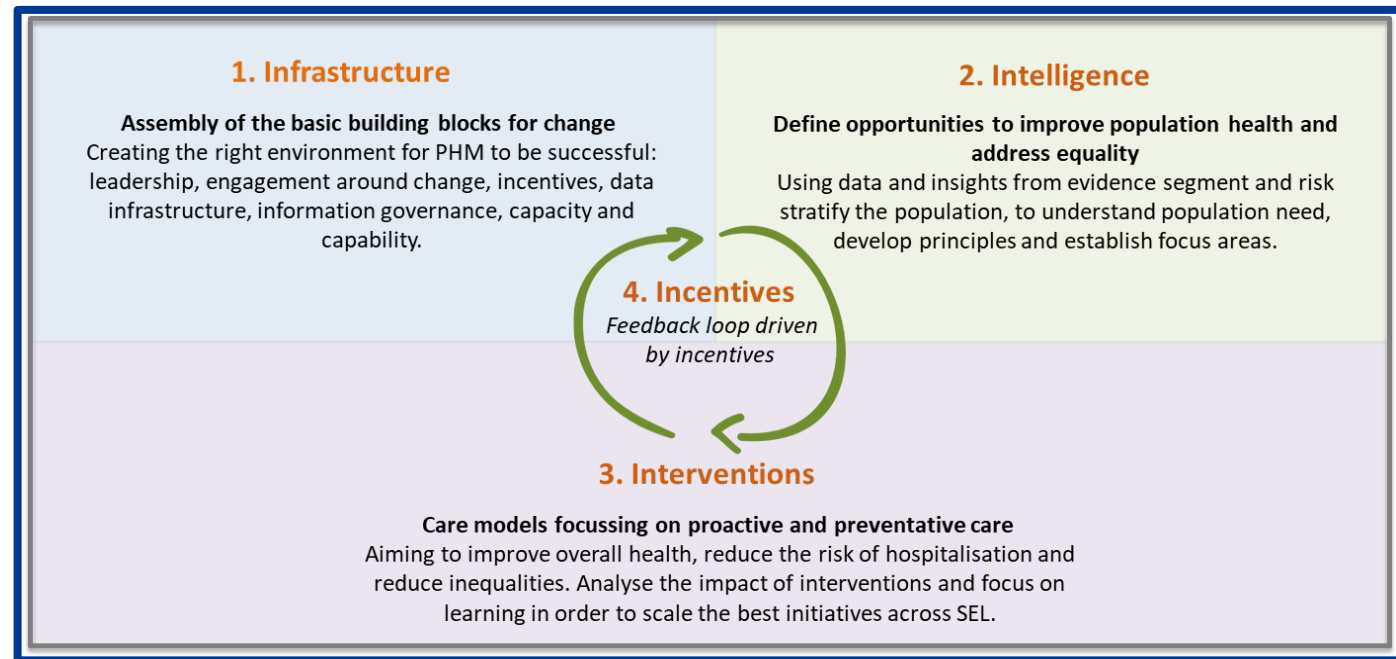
1. Infrastructure

Assembly of the basic building blocks for change
Creating the right environment for PHM to be successful: leadership, engagement around change, incentives, data infrastructure, information governance, capacity and capability.

2. Intelligence

Define opportunities to improve population health and address equality
Using data and insights from evidence segment and risk stratify the population, to understand population need, develop principles and establish focus areas.

4. Incentives
Feedback loop driven by incentives

3. Interventions

Care models focussing on proactive and preventative care
Aiming to improve overall health, reduce the risk of hospitalisation and reduce inequalities. Analyse the impact of interventions and focus on learning in order to scale the best initiatives across SEL.